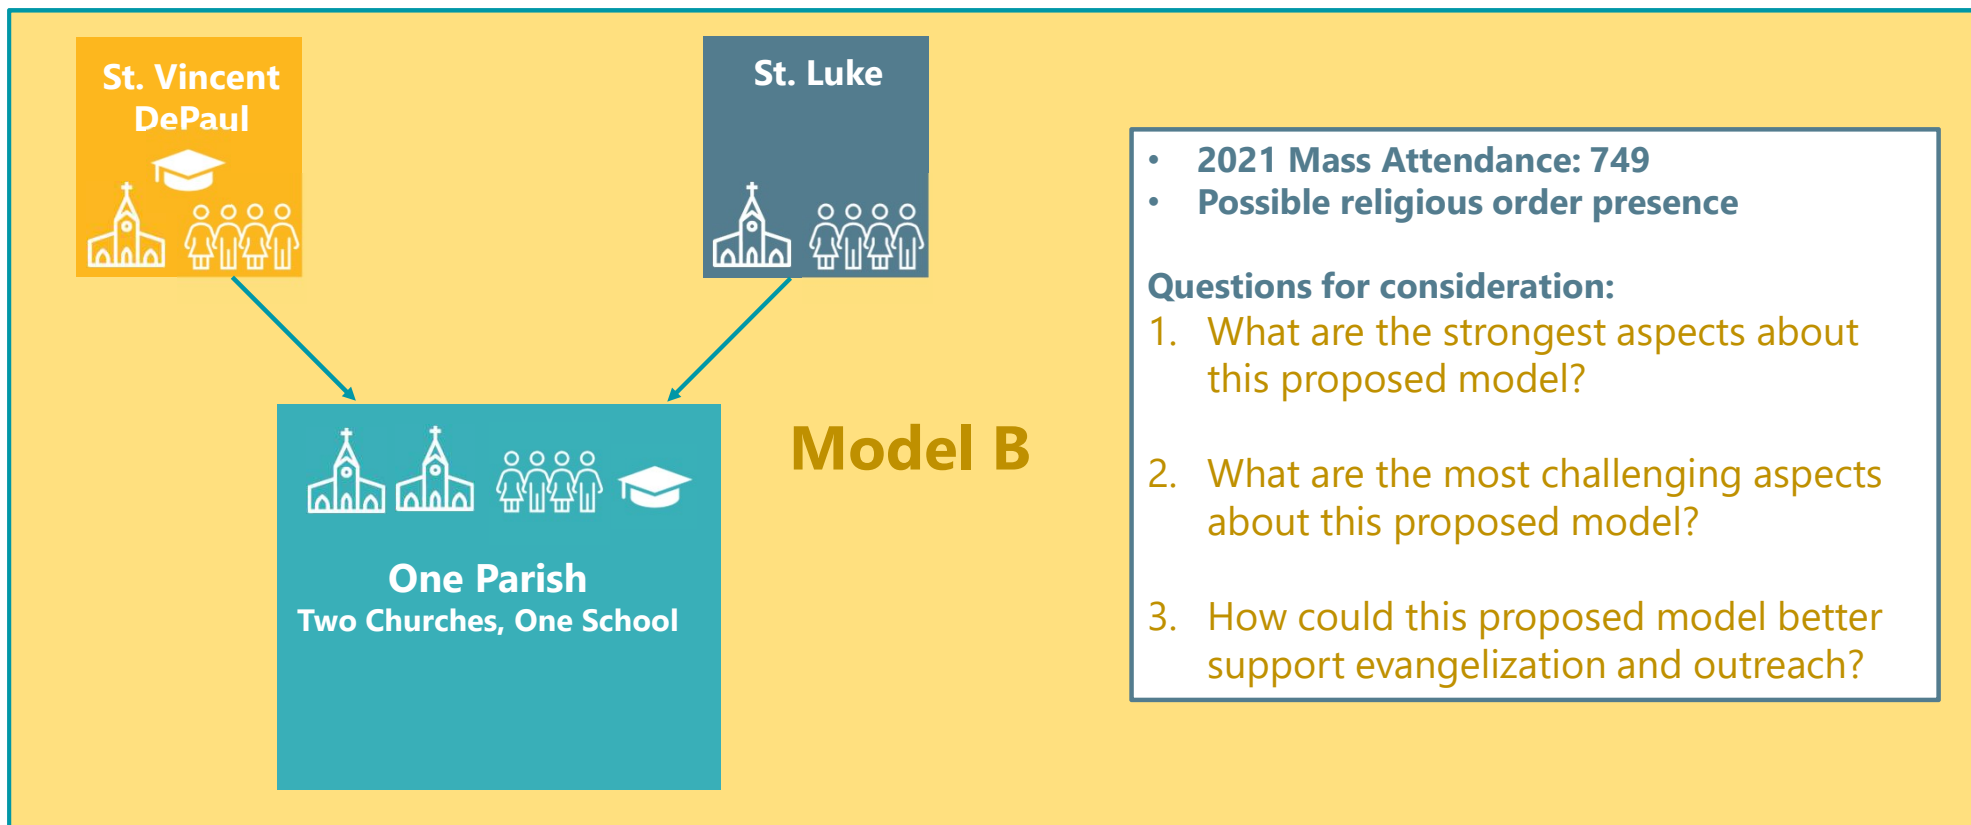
St. Vincent DePaul

St. Luke

One Parish
Two Churches, One School

Model B

• 2021 Mass Attendance: 749
• Possible religious order presence

Questions for consideration:
1. What are the strongest aspects about this proposed model?

2. What are the most challenging aspects about this proposed model?

3. How could this proposed model better support evangelization and outreach?